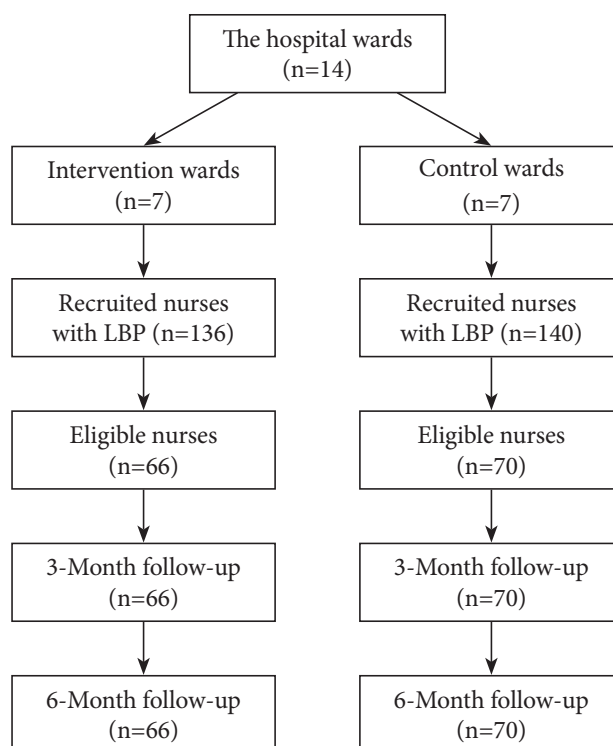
The hospital wards
(n=14)

Intervention wards
(n=7)

Recruited nurses with LBP (n=136)

Eligible nurses
(n=66)

3-Month follow-up
(n=66)

6-Month follow-up
(n=66)

Control wards
(n=7)

Recruited nurses with LBP (n=140)

Eligible nurses
(n=70)

3-Month follow-up
(n=70)

6-Month follow-up
(n=70)